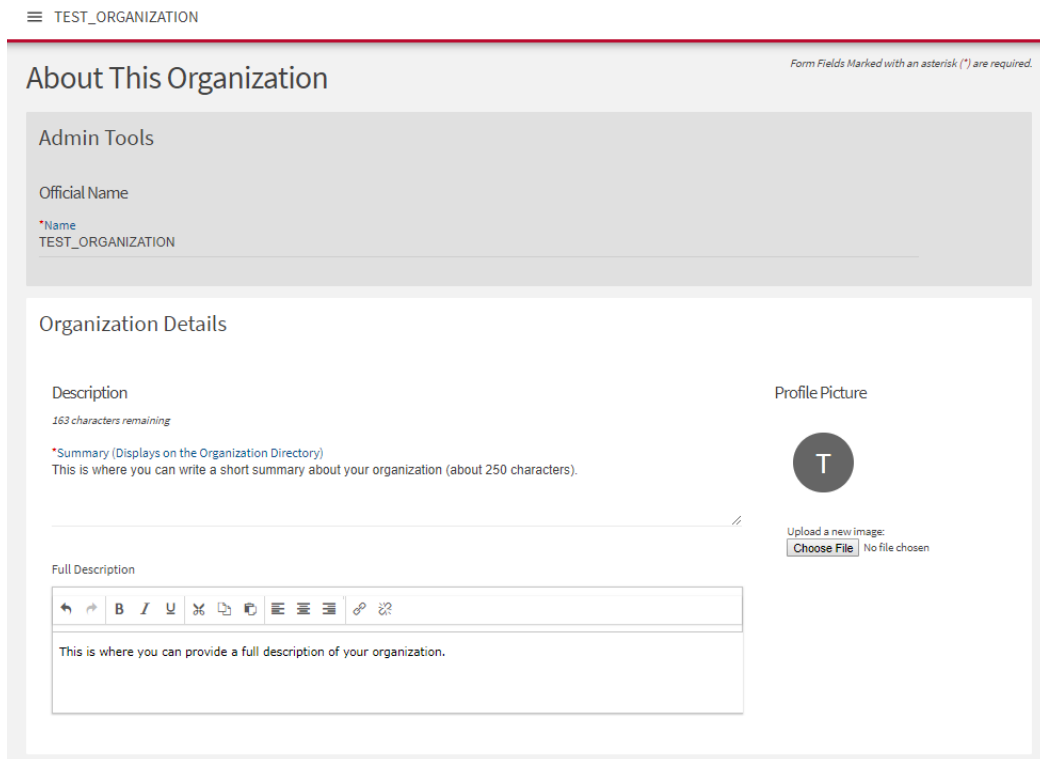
TEST_ORGANIZATION

About This Organization

Form Fields Marked with an asterisk (*) are required.

Admin Tools

Official Name

*Name
TEST_ORGANIZATION

Organization Details

Description

163 characters remaining

*Summary (Displays on the Organization Directory)
This is where you can write a short summary about your organization (about 250 characters).

Full Description

B I U

This is where you can provide a full description of your organization.

Profile Picture

T

Upload a new image:
Choose File No file chosen